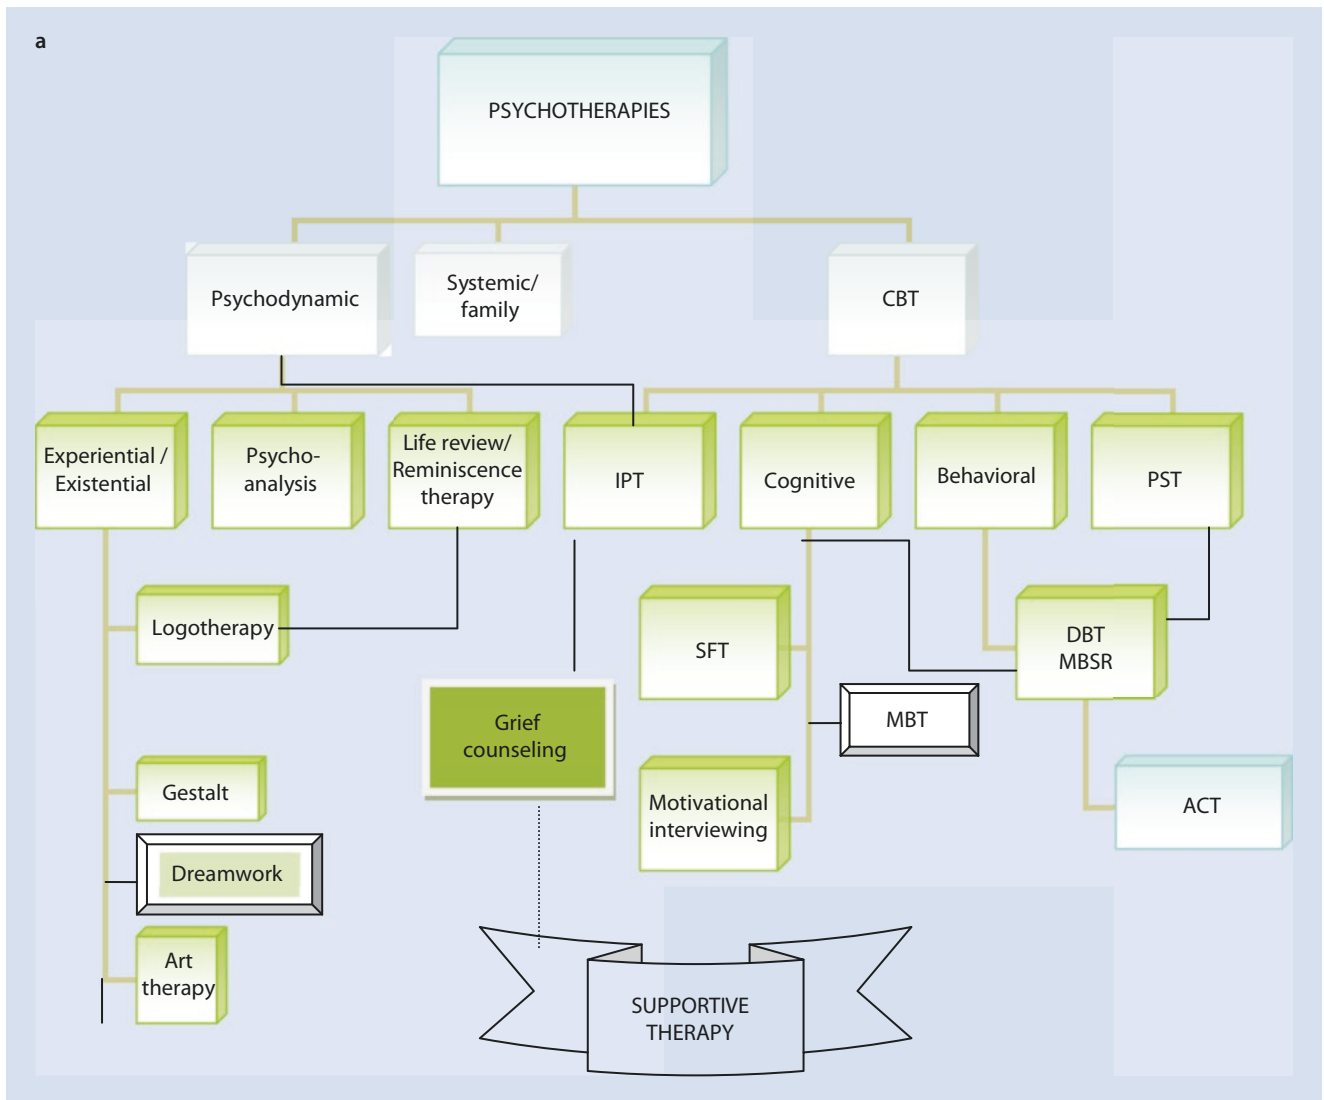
a

PSYCHOTHERAPIES

Psychodynamic

Systemic/ family

CBT

Experiential / Existential

Psycho-analysis

Life review/ Reminiscence therapy

IPT

Cognitive

Behavioral

PST

Logotherapy

SFT

DBT MBSR

Grief counseling

MBT

Gestalt

Motivational interviewing

ACT

Dreamwork

Art therapy

SUPPORTIVE THERAPY